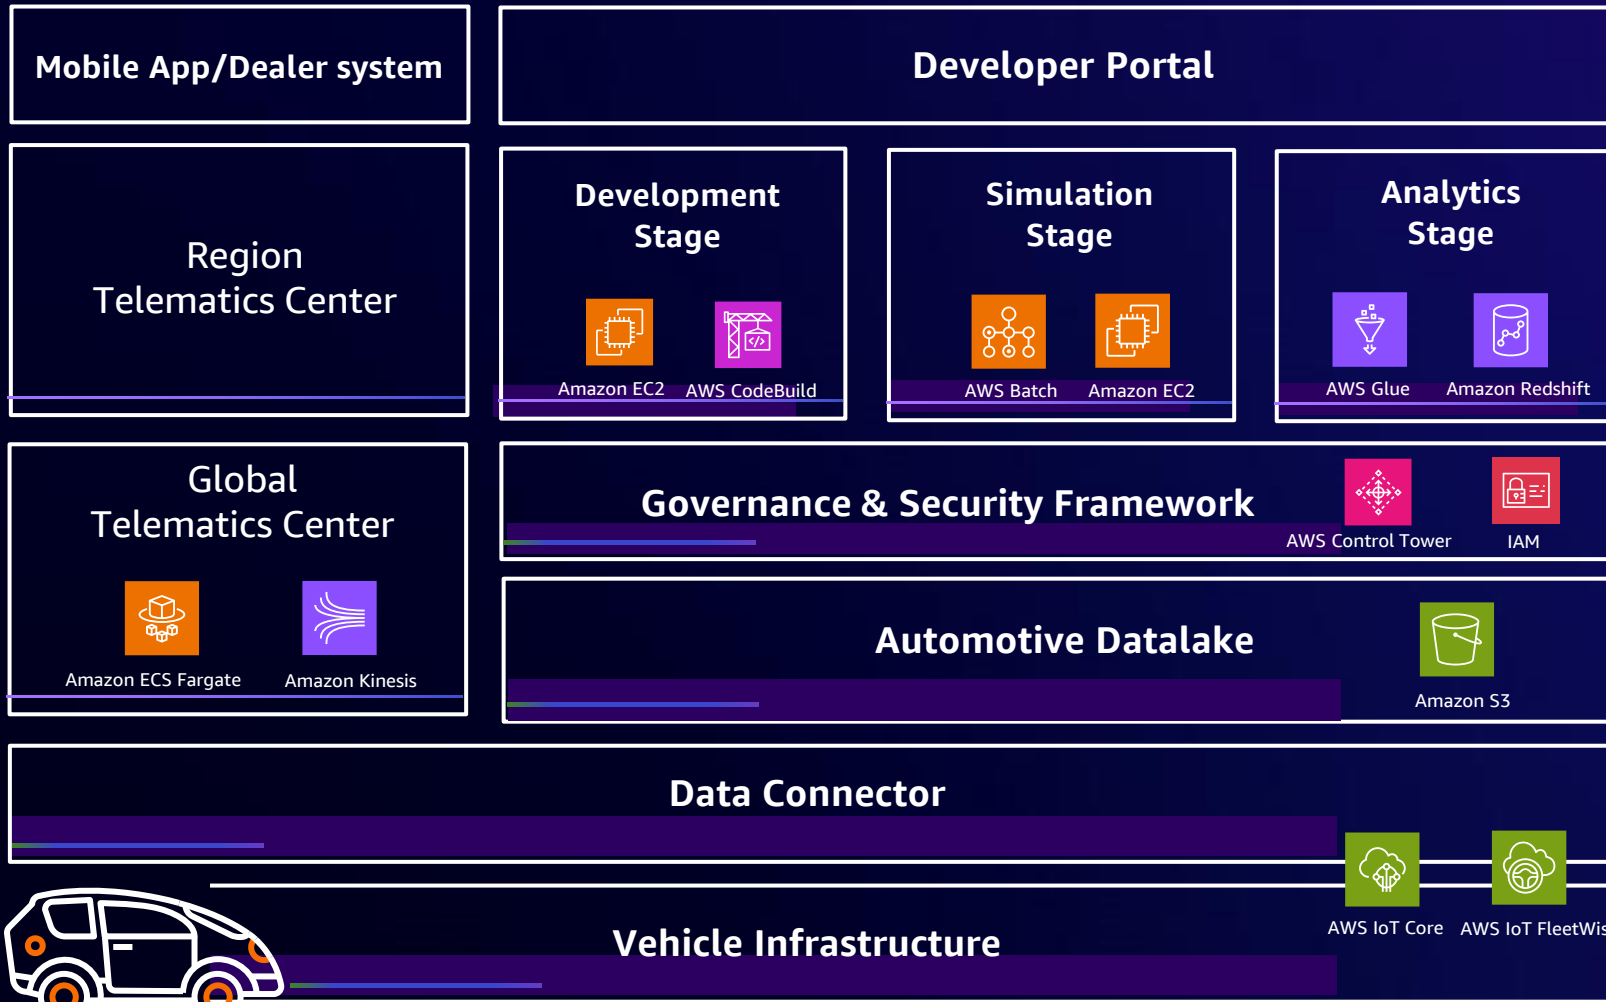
Mobile App/Dealer system

Developer Portal

Region Telematics Center

Development Stage

Amazon EC2 AWS CodeBuild

Simulation Stage

AWS Batch Amazon EC2

Analytics Stage

AWS Glue Amazon Redshift

Global Telematics Center

Amazon ECS Fargate Amazon Kinesis

Governance & Security Framework

AWS Control Tower IAM

Automotive Datalake

Amazon S3

Data Connector

AWS IoT Core AWS IoT FleetWis

Vehicle Infrastructure